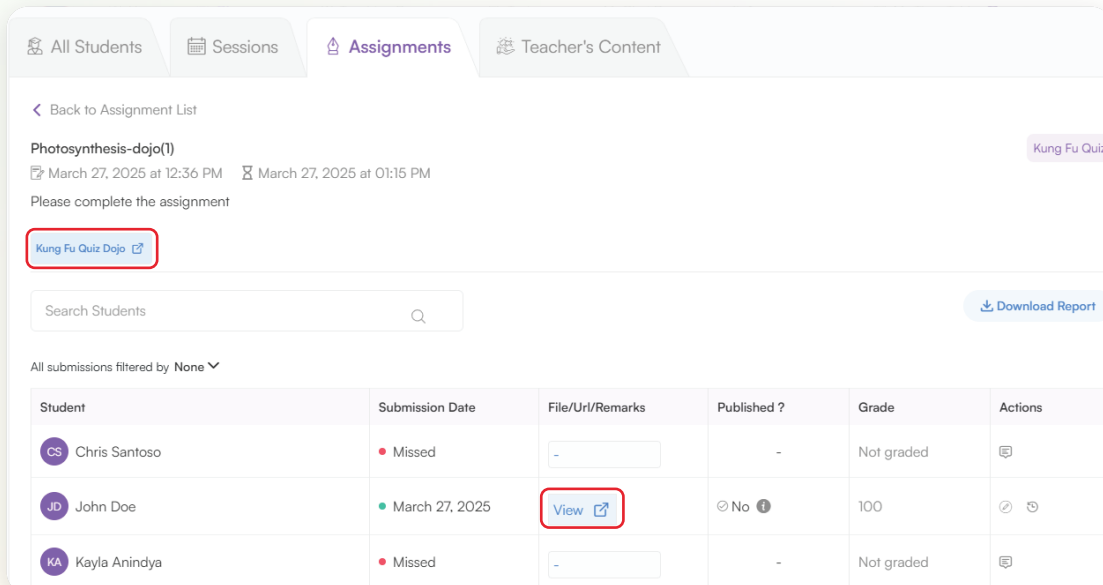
All Students Sessions Assignments Teacher's Content

Back to Assignment List

Photosynthesis-dojo(1)

Kung Fu Quiz

March 27, 2025 at 12:36 PM March 27, 2025 at 01:15 PM

Please complete the assignment

Kung Fu Quiz Dojo

Search Students

Download Report

All submissions filtered by None

| Student | Submission Date | File/Url/Remarks | Published ? | Grade | Actions |
|---|---|---|---|---|---|
| CS Chris Santoso | Missed | - | - | Not graded | |
| JD John Doe | March 27, 2025 | View | No | 100 | |
| KA Kayla Anindya | Missed | - | - | Not graded | |